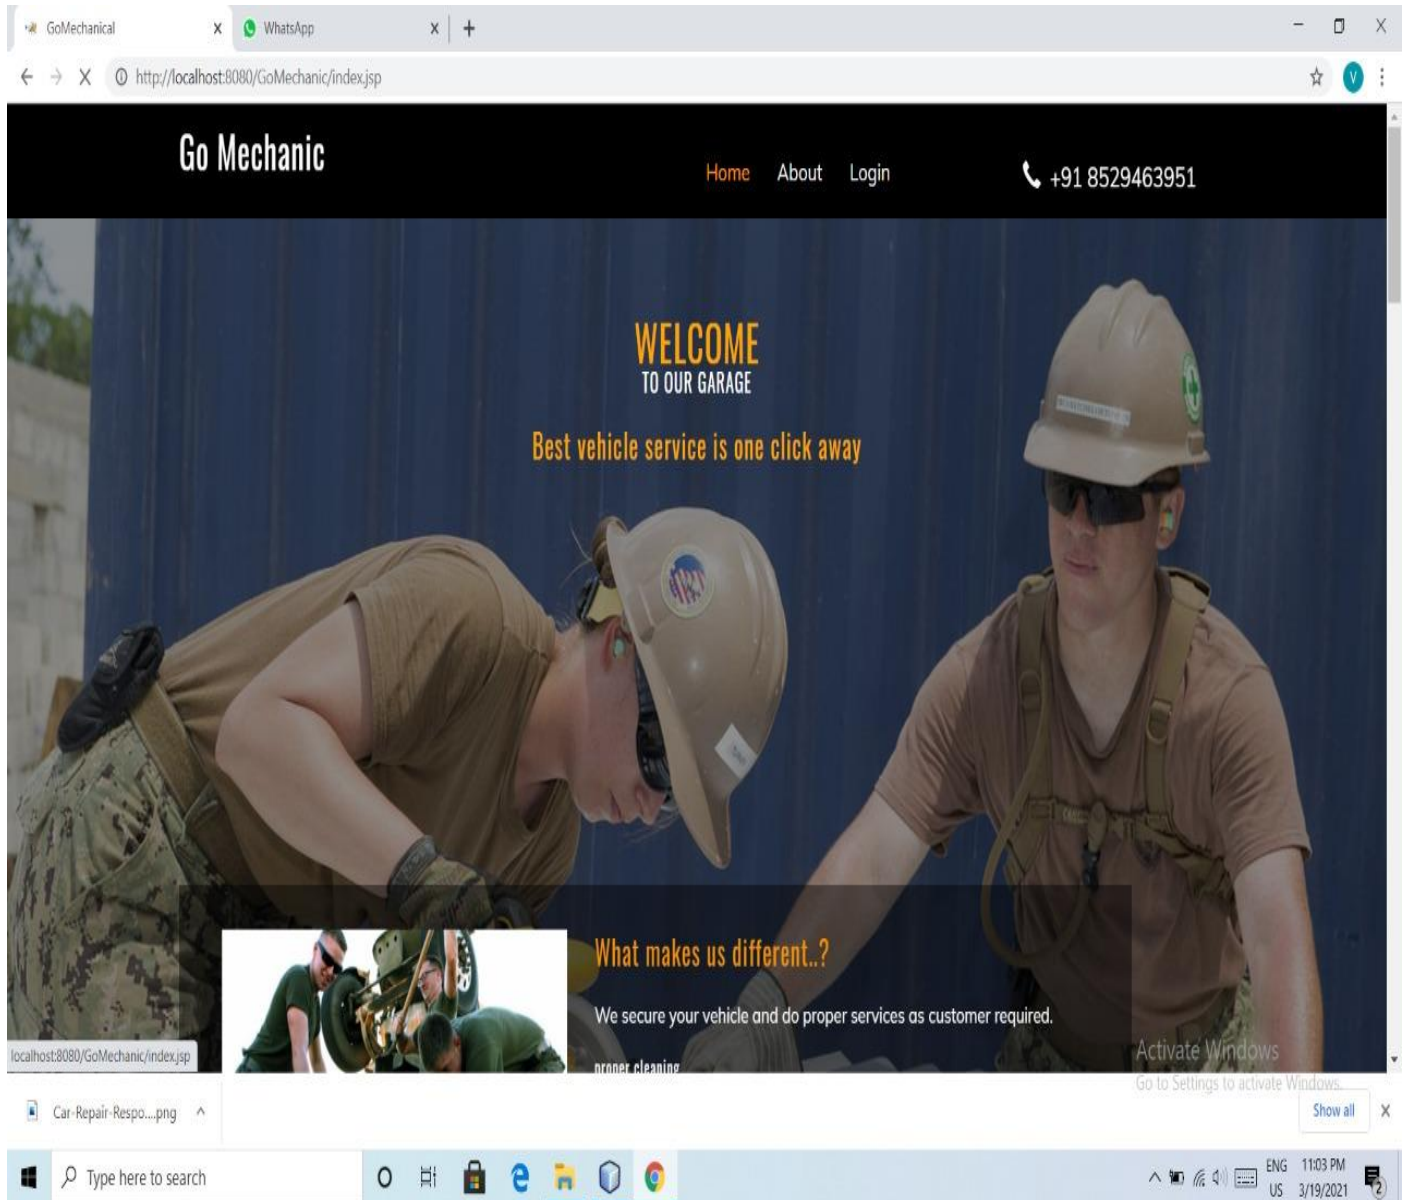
GoMechanical
WhatsApp
http://localhost:8080/GoMechanic/index.jsp
V

Go Mechanic

Home About Login

+91 8529463951

WELCOME
TO OUR GARAGE

Best vehicle service is one click away

What makes us different..?

We secure your vehicle and do proper services as customer required.

proper cleaning

localhost:8080/GoMechanic/index.jsp

Activate Windows
Go to Settings to activate Windows.

Car-Repair-Respo....png
Show all

Type here to search

ENG US 11:03 PM 3/19/2021